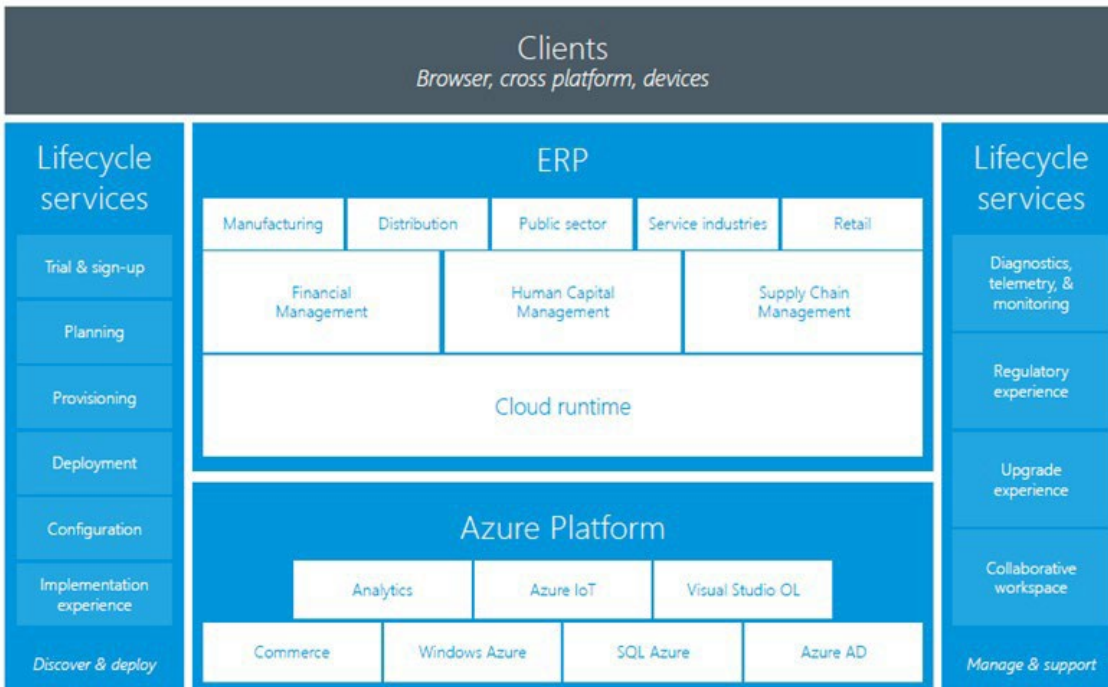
Clients
Browser, cross platform, devices

Lifecycle services

Trial & sign-up

Planning

Provisioning

Deployment

Configuration

Implementation experience

Discover & deploy

ERP

Manufacturing

Distribution

Public sector

Service industries

Retail

Financial Management

Human Capital Management

Supply Chain Management

Cloud runtime

Azure Platform

Analytics

Azure IoT

Visual Studio OL

Commerce

Windows Azure

SQL Azure

Azure AD

Lifecycle services

Diagnostics, telemetry, & monitoring

Regulatory experience

Upgrade experience

Collaborative workspace

Manage & support